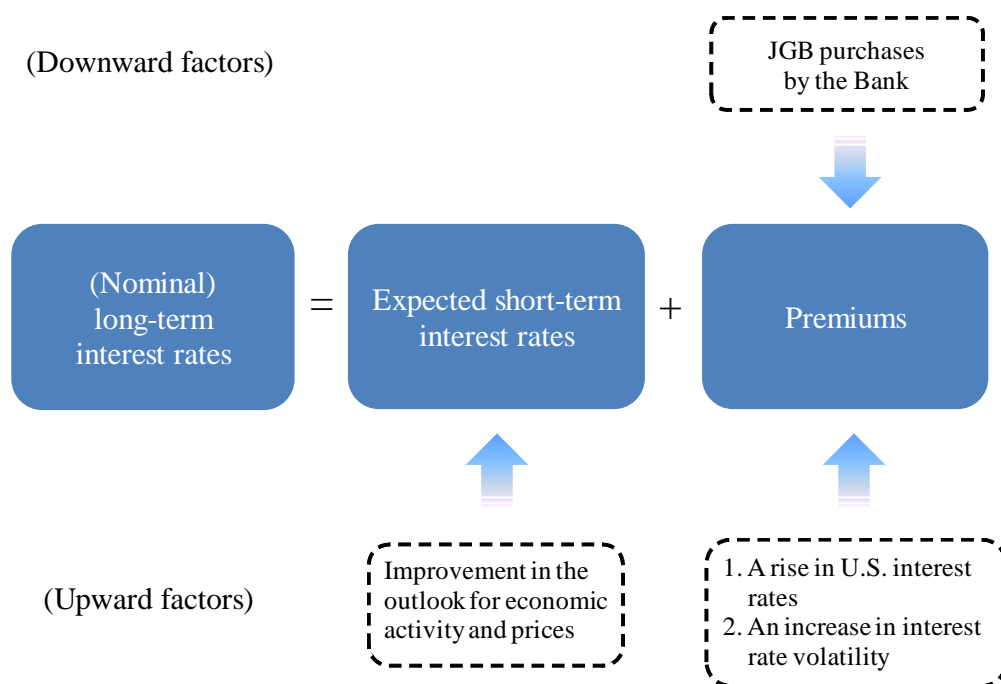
(Downward factors)

JGB purchases by the Bank

(Nominal) long-term interest rates

=

Expected short-term interest rates

+

Premiums

(Upward factors)

Improvement in the outlook for economic activity and prices

1. A rise in U.S. interest rates
2. An increase in interest rate volatility